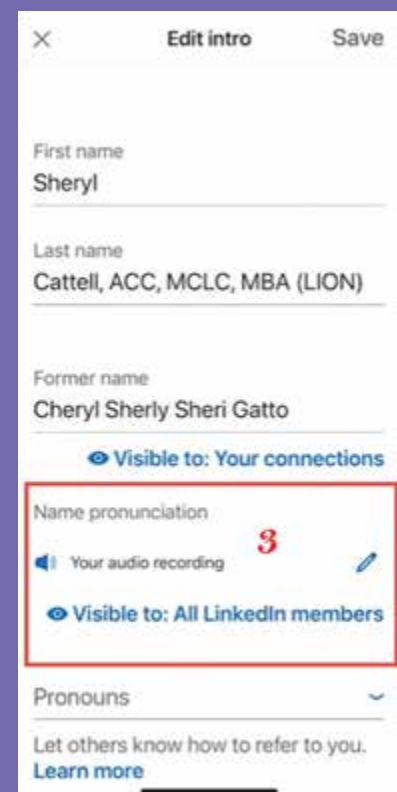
×
Edit intro
Save

First name
Sheryl

Last name
Cattell, ACC, MCLC, MBA (LION)

Former name
Cheryl Sherly Sheri Gatto

Visible to: Your connections

Name pronunciation
3
Your audio recording

Visible to: All LinkedIn members

Pronouns

Let others know how to refer to you.
Learn more